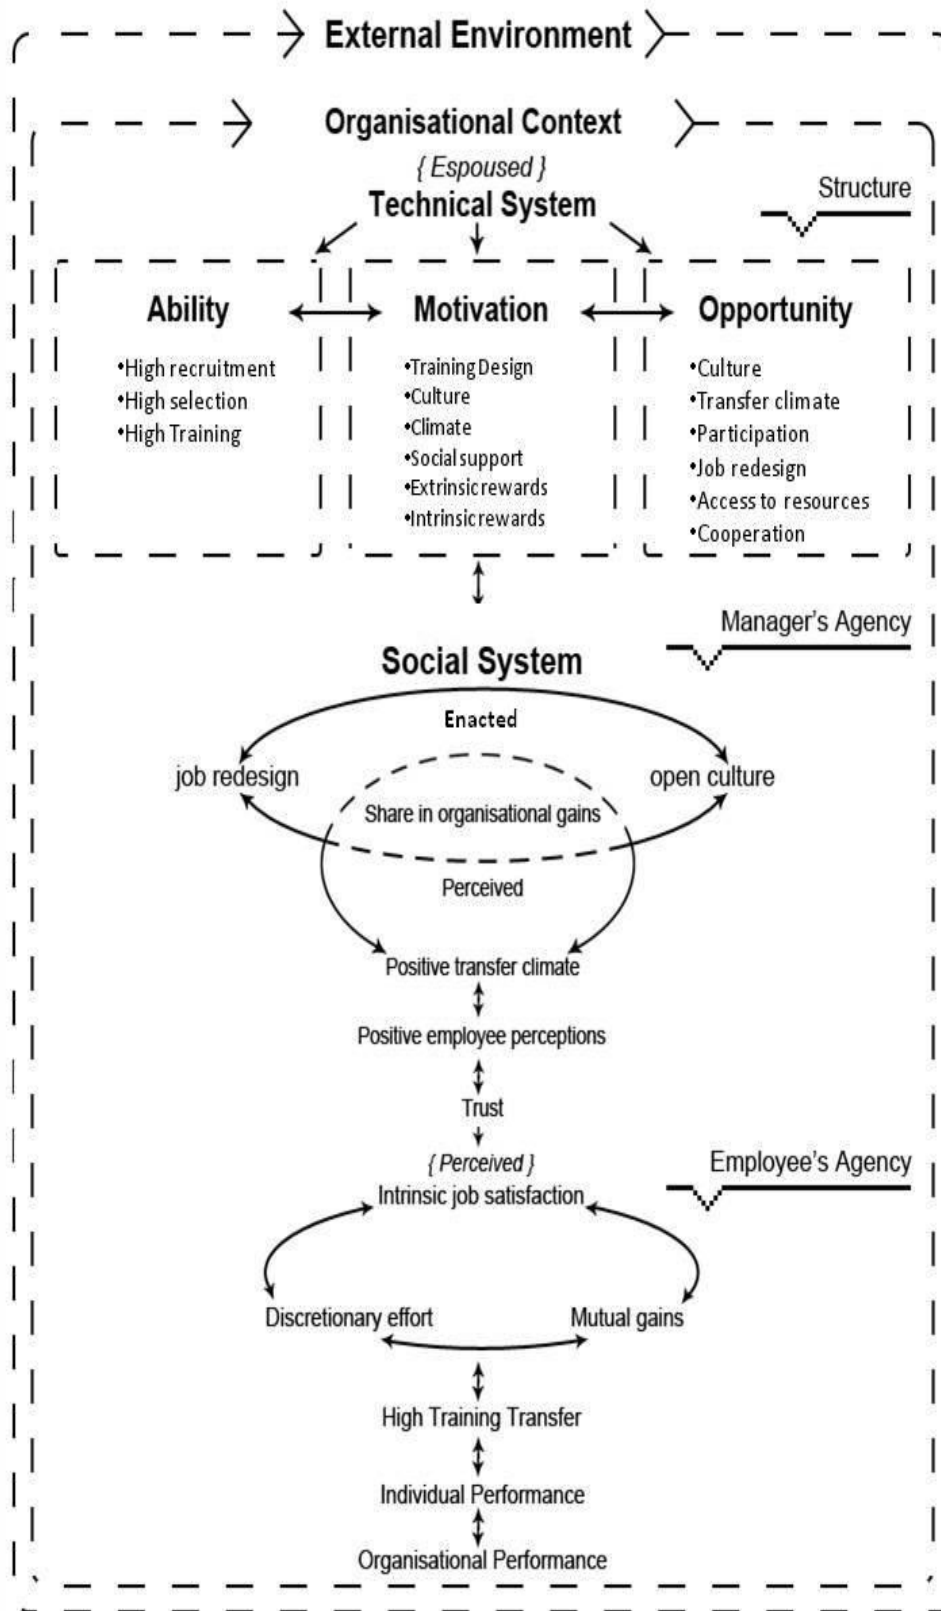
External Environment

Organisational Context

{ Espoused }

Technical System

Structure

Ability

•High recruitment
•High selection
•High Training

Motivation

•Training Design
•Culture
•Climate
•Social support
•Extrinsic rewards
•Intrinsic rewards

Opportunity

•Culture
•Transfer climate
•Participation
•Job redesign
•Access to resources
•Cooperation

Manager's Agency

Social System

Enacted

job redesign

open culture

Share in organisational gains

Perceived

Positive transfer climate

Positive employee perceptions

Trust

{ Perceived }

Intrinsic job satisfaction

Employee's Agency

Discretionary effort

Mutual gains

High Training Transfer

Individual Performance

Organisational Performance